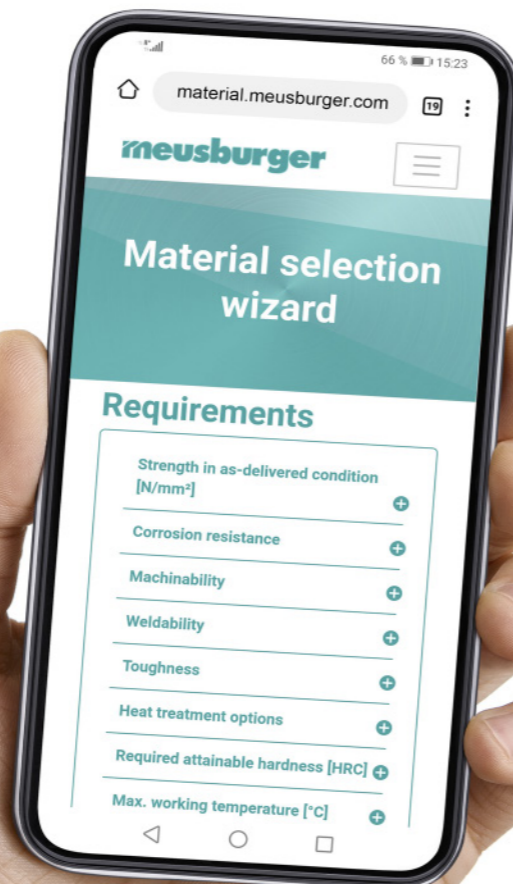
66 % 15:23

material.meusburger.com

19

meusburger

Material selection wizard

Requirements

Strength in as-delivered condition [N/mm²]

Corrosion resistance

Machinability

Weldability

Toughness

Heat treatment options

Required attainable hardness [HRC]

Max. working temperature [°C]